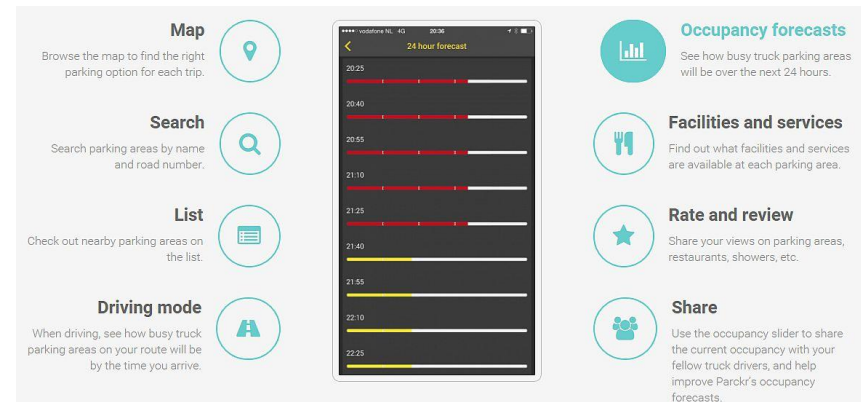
Map

Browse the map to find the right parking option for each trip.

Search

Search parking areas by name and road number.

List

Check out nearby parking areas on the list.

Driving mode

When driving, see how busy truck parking areas on your route will be by the time you arrive.

••••• vodafone NL 4G 20:36

24 hour forecast

20:25

20:40

20:55

21:10

21:25

21:40

21:55

22:10

22:25

Occupancy forecasts

See how busy truck parking areas will be over the next 24 hours.

Facilities and services

Find out what facilities and services are available at each parking area.

Rate and review

Share your views on parking areas, restaurants, showers, etc.

Share

Use the occupancy slider to share the current occupancy with your fellow truck drivers, and help improve Parckr's occupancy forecasts.